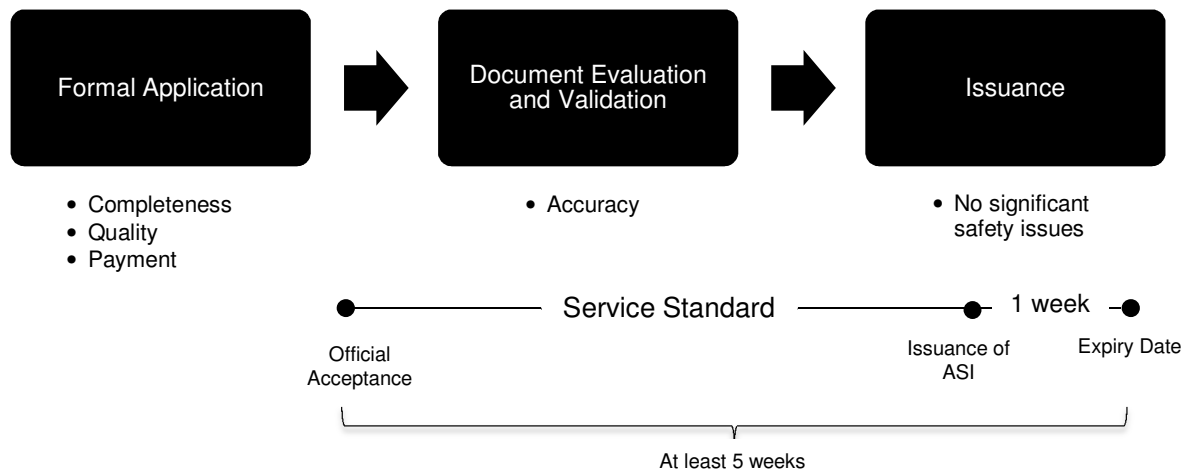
Formal Application

Document Evaluation and Validation

Issuance

• Completeness
• Quality
• Payment

• Accuracy

• No significant safety issues

Service Standard

1 week

Official Acceptance

Issuance of ASI

Expiry Date

At least 5 weeks